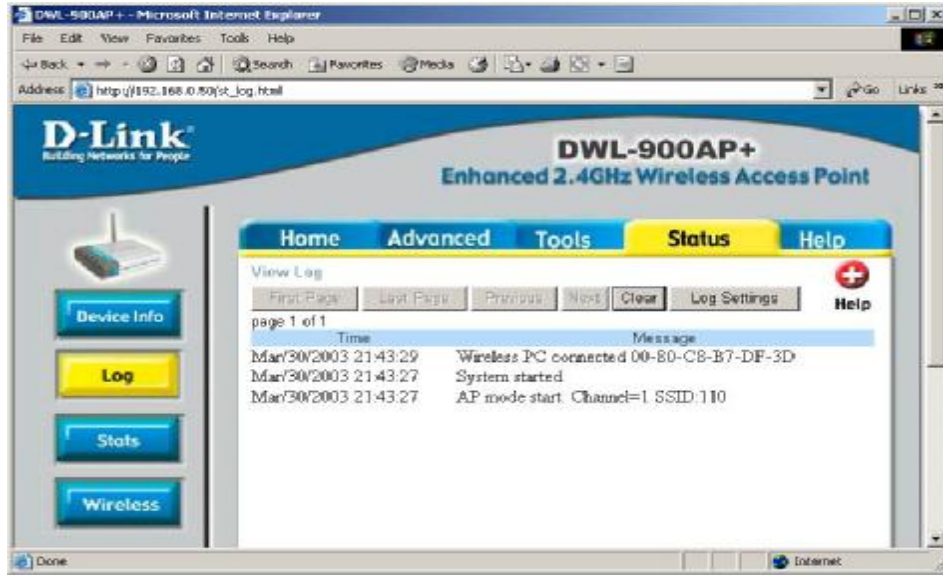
DWL-900AP+ - Microsoft Internet Explorer

File Edit View Favorites Tools Help

Back Search Favorites Media

Address http://192.168.0.50/st_log.html

Go Links

D-Link
Building Networks for People

DWL-900AP+
Enhanced 2.4GHz Wireless Access Point

Home Advanced Tools Status Help

View Log

First Page Last Page Previous Next Clear Log Settings

Help

page 1 of 1

| Time | Message |
|---|---|
| Mar/30/2003 21:43:29 | Wireless PC connected 00-80-C8-B7-DF-3D |
| Mar/30/2003 21:43:27 | System started |
| Mar/30/2003 21:43:27 | AP mode start. Channel=1 SSID:110 |

Device Info

Log

Stats

Wireless

Done

Internet